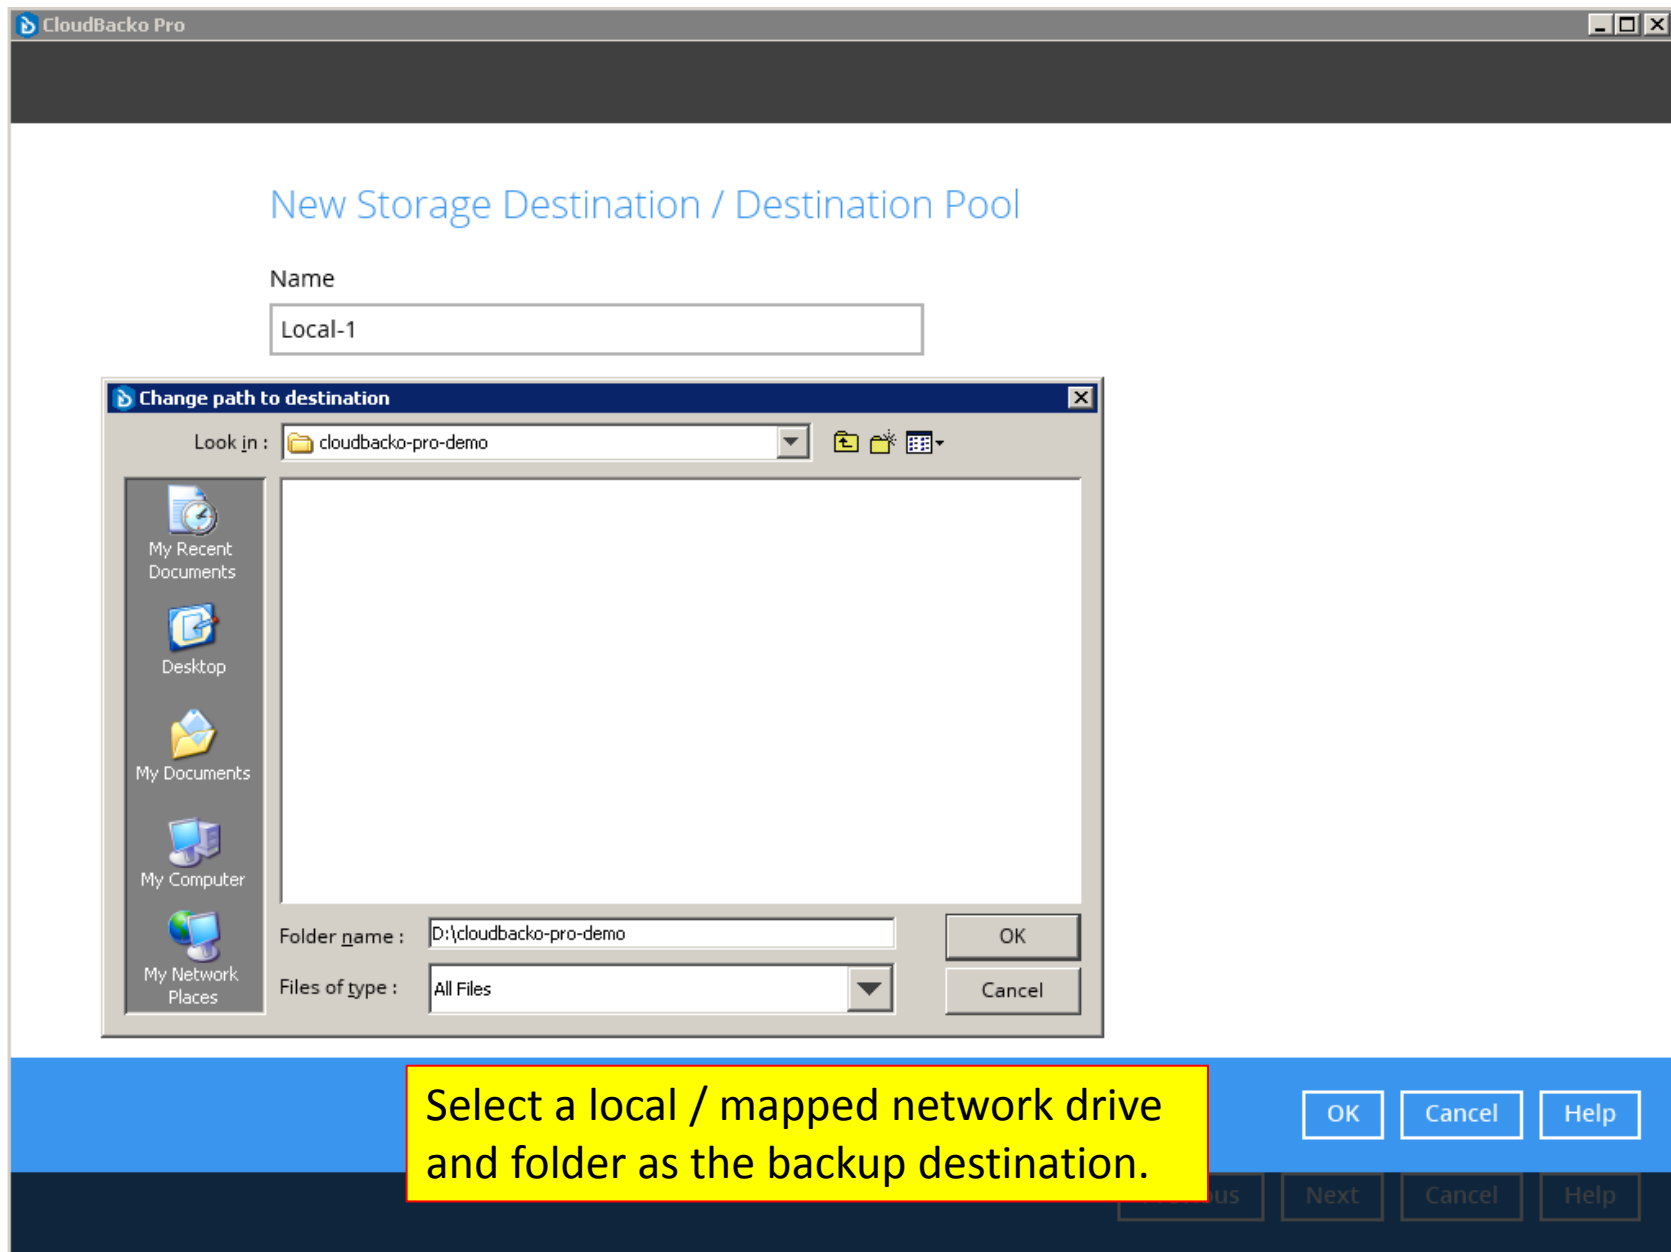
CloudBacko Pro

New Storage Destination / Destination Pool

Name

Local-1

Change path to destination

Look in : cloudbacko-pro-demo

My Recent Documents

Desktop

My Documents

My Computer

My Network Places

Folder name : D:\cloudbacko-pro-demo

Files of type : All Files

OK

Cancel

Select a local / mapped network drive and folder as the backup destination.

OK Cancel Help

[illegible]us Next Cancel Help